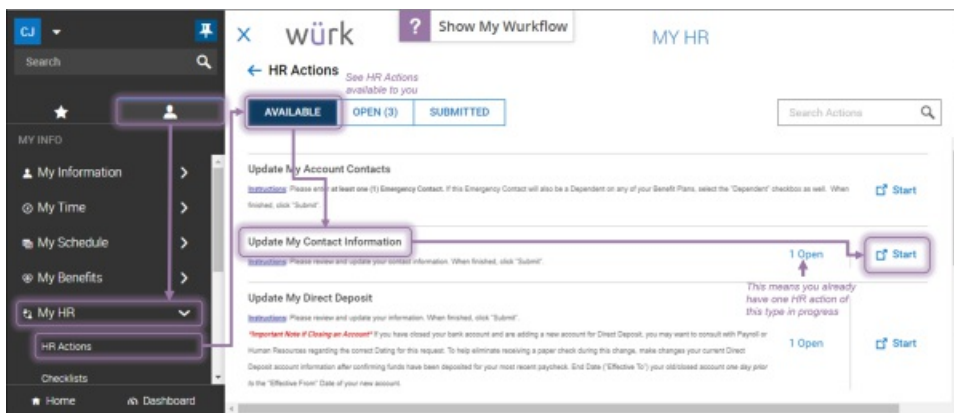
CJ

Search

MY INFO

My Information

My Time

My Schedule

My Benefits

My HR

HR Actions

Checklists

Home

Dashboard

würk

Show My Wurkflow

MY HR

← HR Actions

See HR Actions available to you

AVAILABLE

OPEN (3)

SUBMITTED

Search Actions

Update My Account Contacts

Instructions: Please enter at least one (1) Emergency Contact. If this Emergency Contact will also be a Dependent on any of your Benefit Plans, select the "Dependent" checkbox as well. When finished, click "Submit".

Start

Update My Contact Information

Instructions: Please review and update your contact information. When finished, click "Submit".

1 Open

Start

This means you already have one HR action of this type in progress

Update My Direct Deposit

Instructions: Please review and update your information. When finished, click "Submit".

*Important Note if Closing an Account* If you have closed your bank account and are adding a new account for Direct Deposit, you may want to consult with Payroll or Human Resources regarding the correct Dating for this request. To help eliminate receiving a paper check during this change, make changes your current Direct Deposit account information after confirming funds have been deposited for your most recent paycheck. End Date ("Effective To") your old/closed account one day prior to the "Effective From" Date of your new account.

1 Open

Start